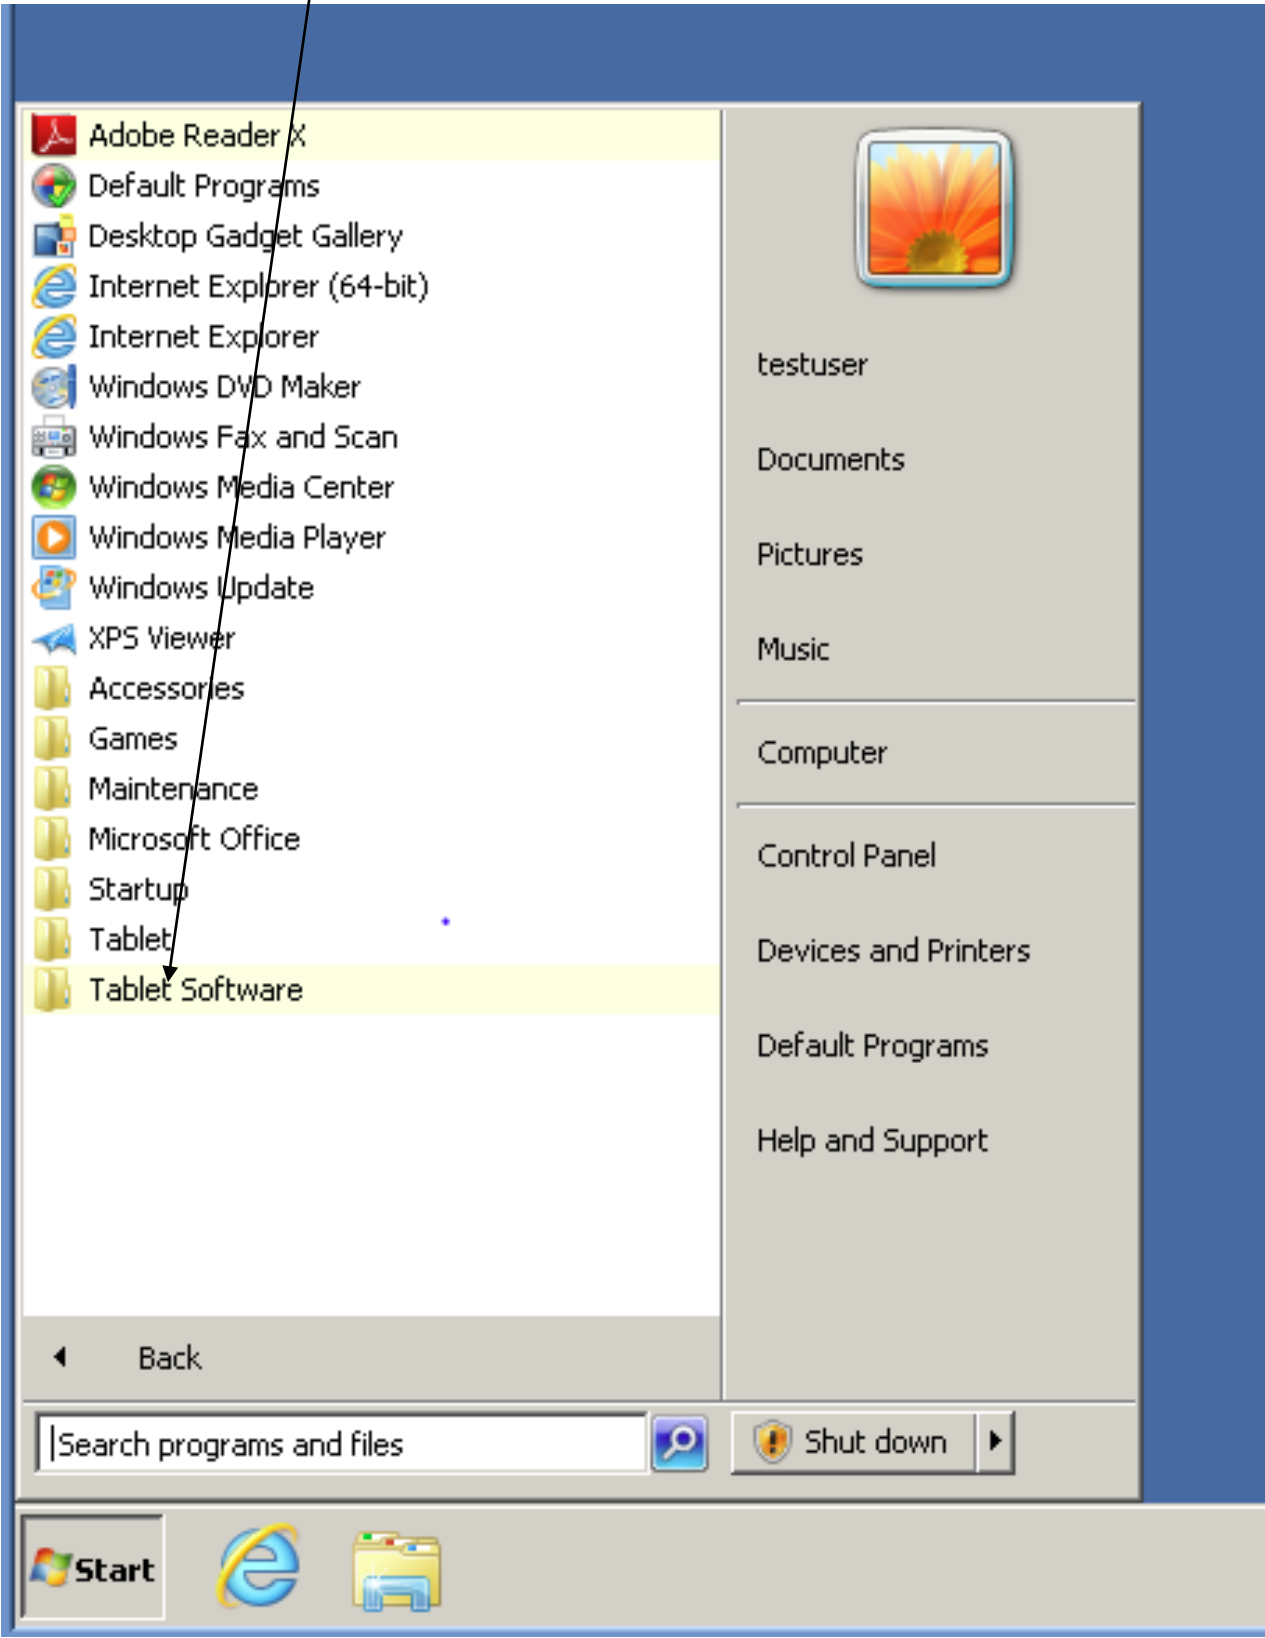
Adobe Reader X
Default Programs
Desktop Gadget Gallery
Internet Explorer (64-bit)
Internet Explorer
Windows DVD Maker
Windows Fax and Scan
Windows Media Center
Windows Media Player
Windows Update
XPS Viewer
Accessories
Games
Maintenance
Microsoft Office
Startup
Tablet
Tablet Software

Back

Search programs and files

testuser
Documents
Pictures
Music
Computer
Control Panel
Devices and Printers
Default Programs
Help and Support

Shut down

Start